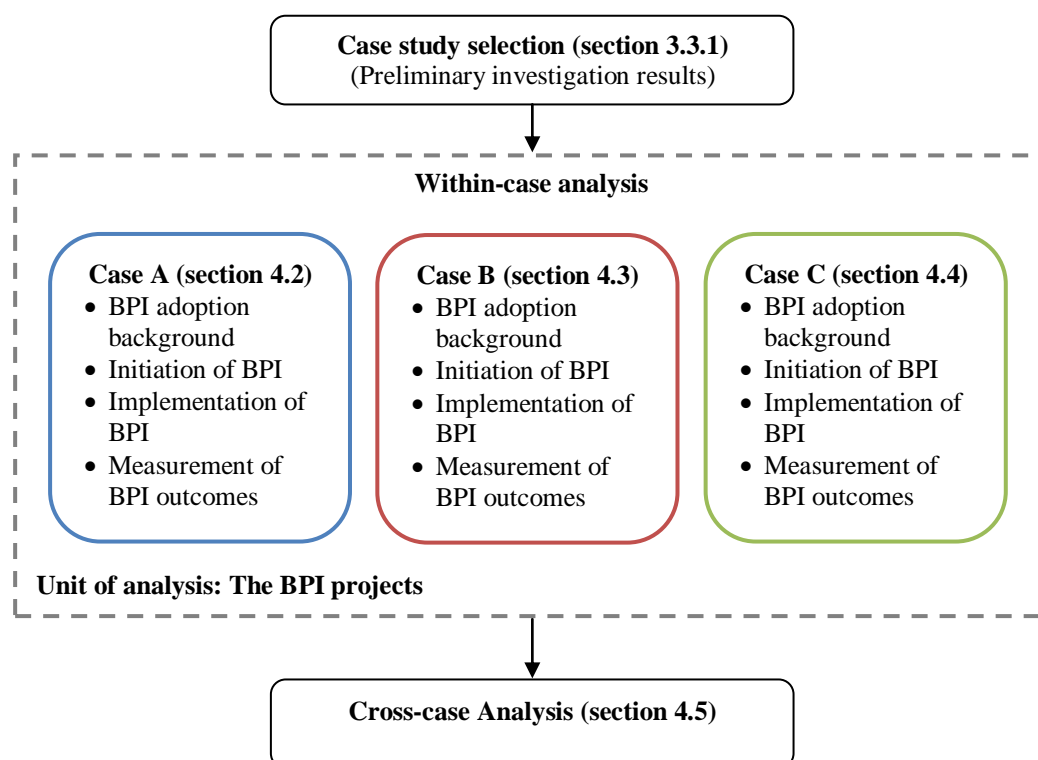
Case study selection (section 3.3.1)
(Preliminary investigation results)

Within-case analysis

Case A (section 4.2)
- BPI adoption background
- Initiation of BPI
- Implementation of BPI
- Measurement of BPI outcomes

Case B (section 4.3)
- BPI adoption background
- Initiation of BPI
- Implementation of BPI
- Measurement of BPI outcomes

Case C (section 4.4)
- BPI adoption background
- Initiation of BPI
- Implementation of BPI
- Measurement of BPI outcomes

Unit of analysis: The BPI projects

Cross-case Analysis (section 4.5)